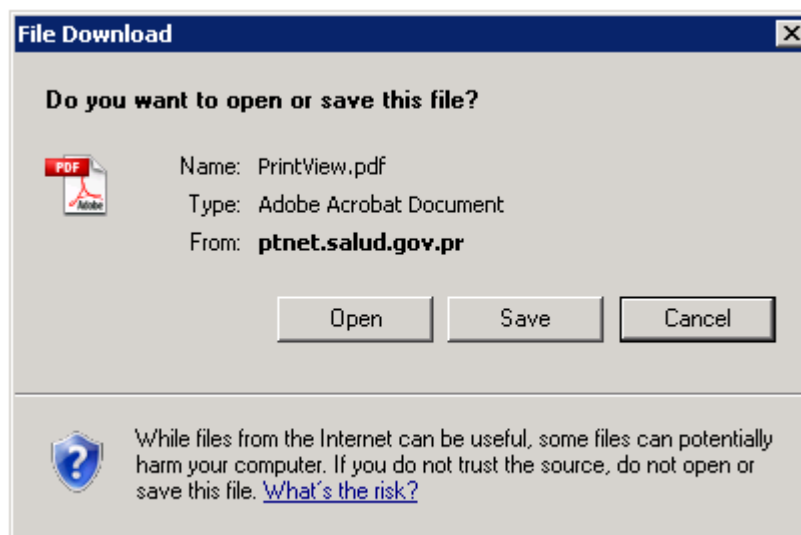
File Download

Do you want to open or save this file?

PDF
Adobe

Name: PrintView.pdf
Type: Adobe Acrobat Document
From: ptnet.salud.gov.pr

Open Save Cancel

While files from the Internet can be useful, some files can potentially harm your computer. If you do not trust the source, do not open or save this file. What's the risk?